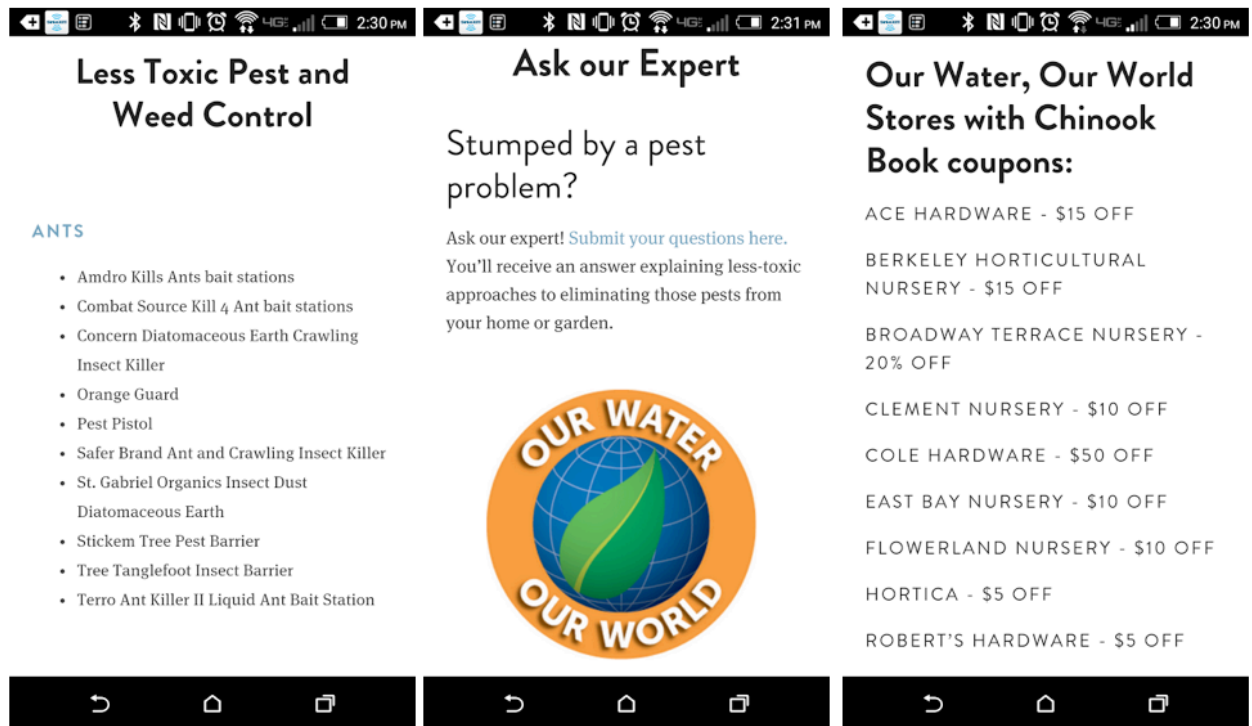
4G 2:30 PM

Less Toxic Pest and Weed Control

ANTS

- Amdro Kills Ants bait stations
- Combat Source Kill 4 Ant bait stations
- Concern Diatomaceous Earth Crawling Insect Killer
- Orange Guard
- Pest Pistol
- Safer Brand Ant and Crawling Insect Killer
- St. Gabriel Organics Insect Dust Diatomaceous Earth
- Stickem Tree Pest Barrier
- Tree Tanglefoot Insect Barrier
- Terro Ant Killer II Liquid Ant Bait Station

4G 2:31 PM

Ask our Expert

Stumped by a pest problem?

Ask our expert! Submit your questions here. You'll receive an answer explaining less-toxic approaches to eliminating those pests from your home or garden.

OUR WATER OUR WORLD

4G 2:30 PM

Our Water, Our World Stores with Chinook Book coupons:

ACE HARDWARE - $15 OFF

BERKELEY HORTICULTURAL NURSERY - $15 OFF

BROADWAY TERRACE NURSERY - 20% OFF

CLEMENT NURSERY - $10 OFF

COLE HARDWARE - $50 OFF

EAST BAY NURSERY - $10 OFF

FLOWERLAND NURSERY - $10 OFF

HORTICA - $5 OFF

ROBERT'S HARDWARE - $5 OFF